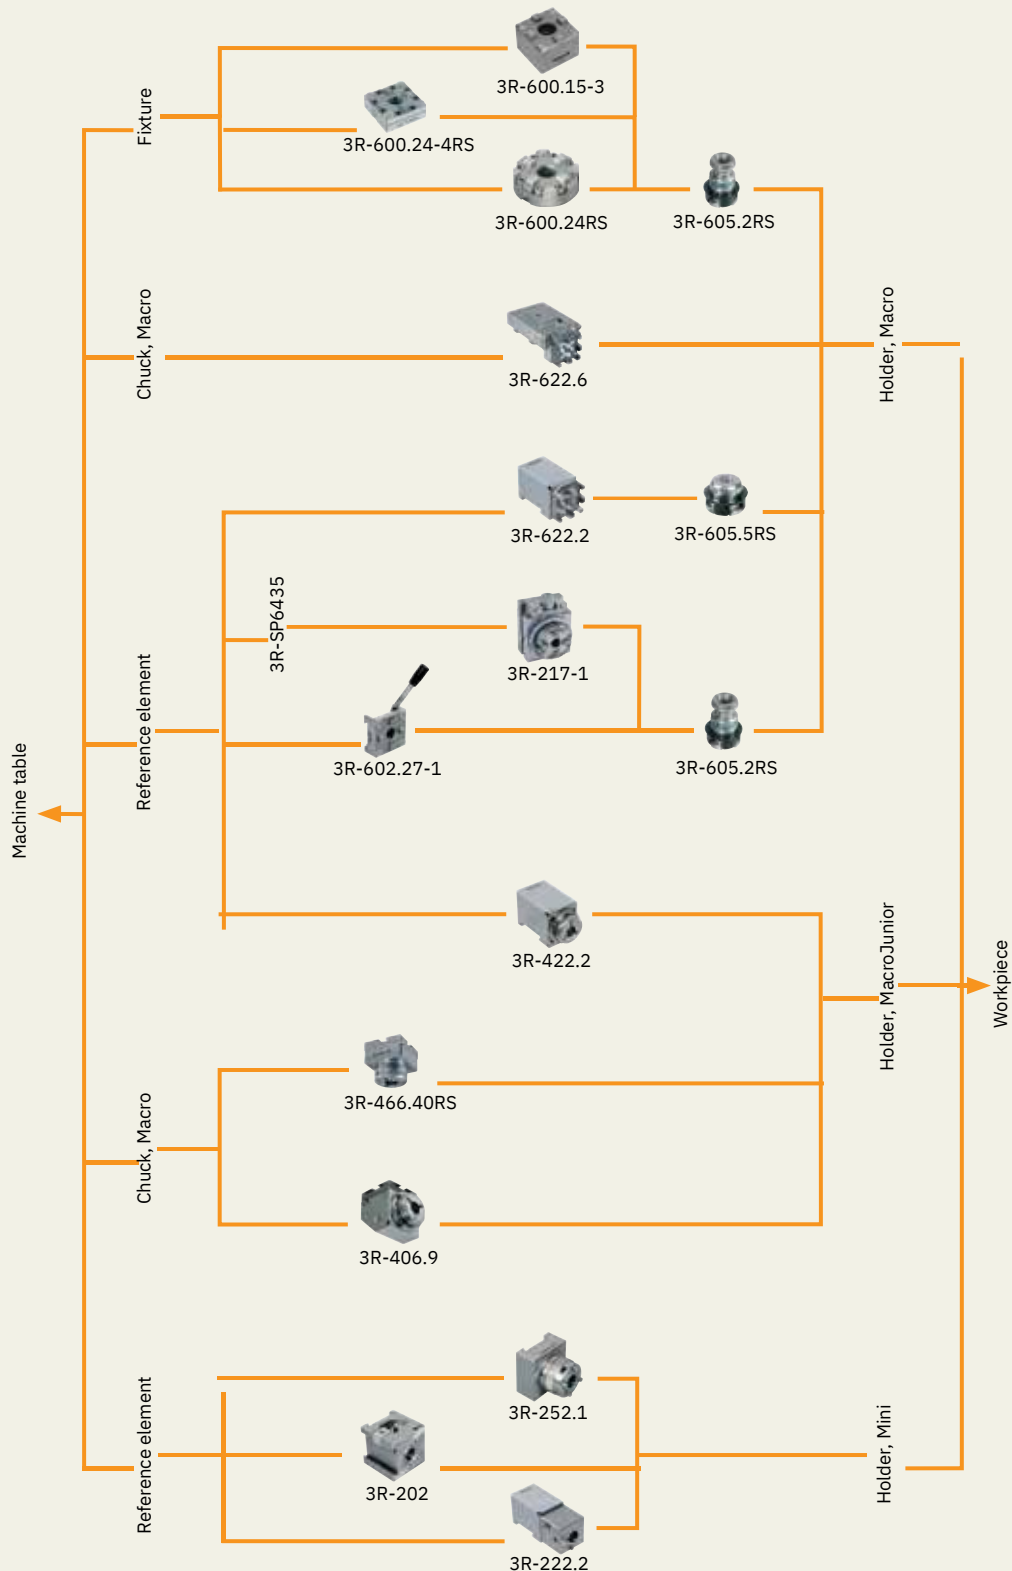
Fixture
3R-600.15-3
3R-600.24-4RS
3R-600.24RS
3R-605.2RS
Chuck, Macro
3R-622.6
Holder, Macro
3R-622.2
3R-605.5RS
3R-SP6435
3R-217-1
Reference element
3R-602.27-1
3R-605.2RS
Machine table
3R-422.2
Holder, MacroJunior
Workpiece
3R-466.40RS
Chuck, Macro
3R-406.9
3R-252.1
Reference element
3R-202
Holder, Mini
3R-222.2